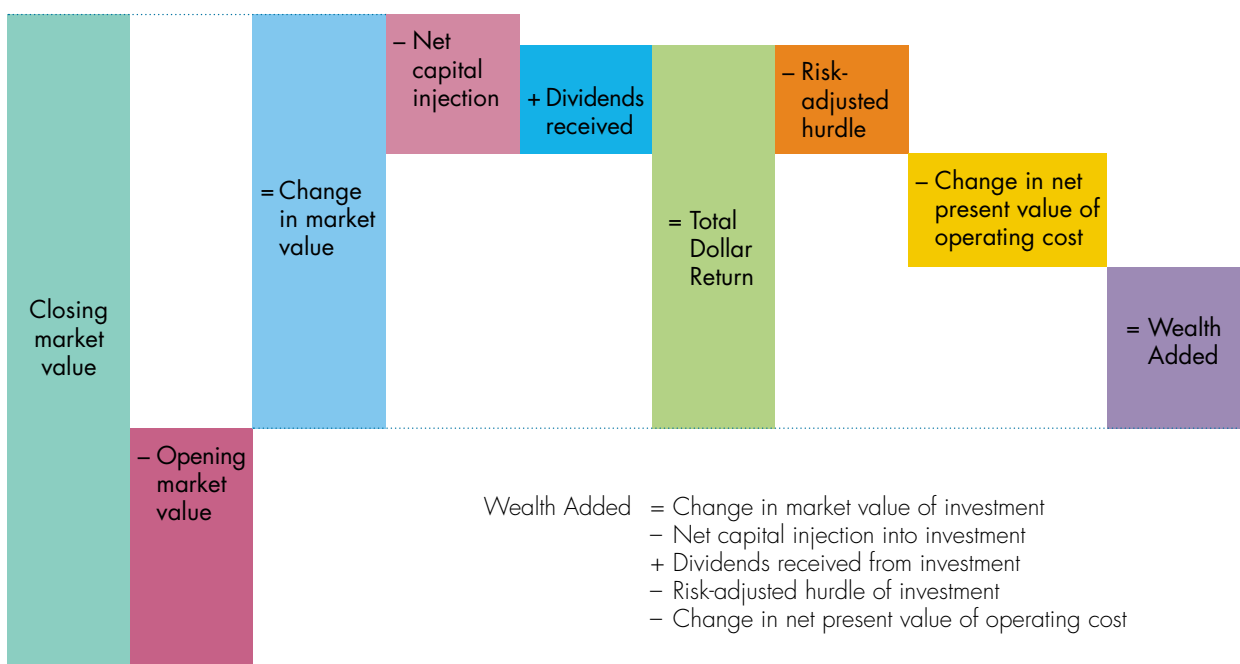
Closing market value

– Opening market value

= Change in market value

– Net capital injection

+ Dividends received

= Total Dollar Return

– Risk-adjusted hurdle

– Change in net present value of operating cost

= Wealth Added

Wealth Added = Change in market value of investment
– Net capital injection into investment
+ Dividends received from investment
– Risk-adjusted hurdle of investment
– Change in net present value of operating cost